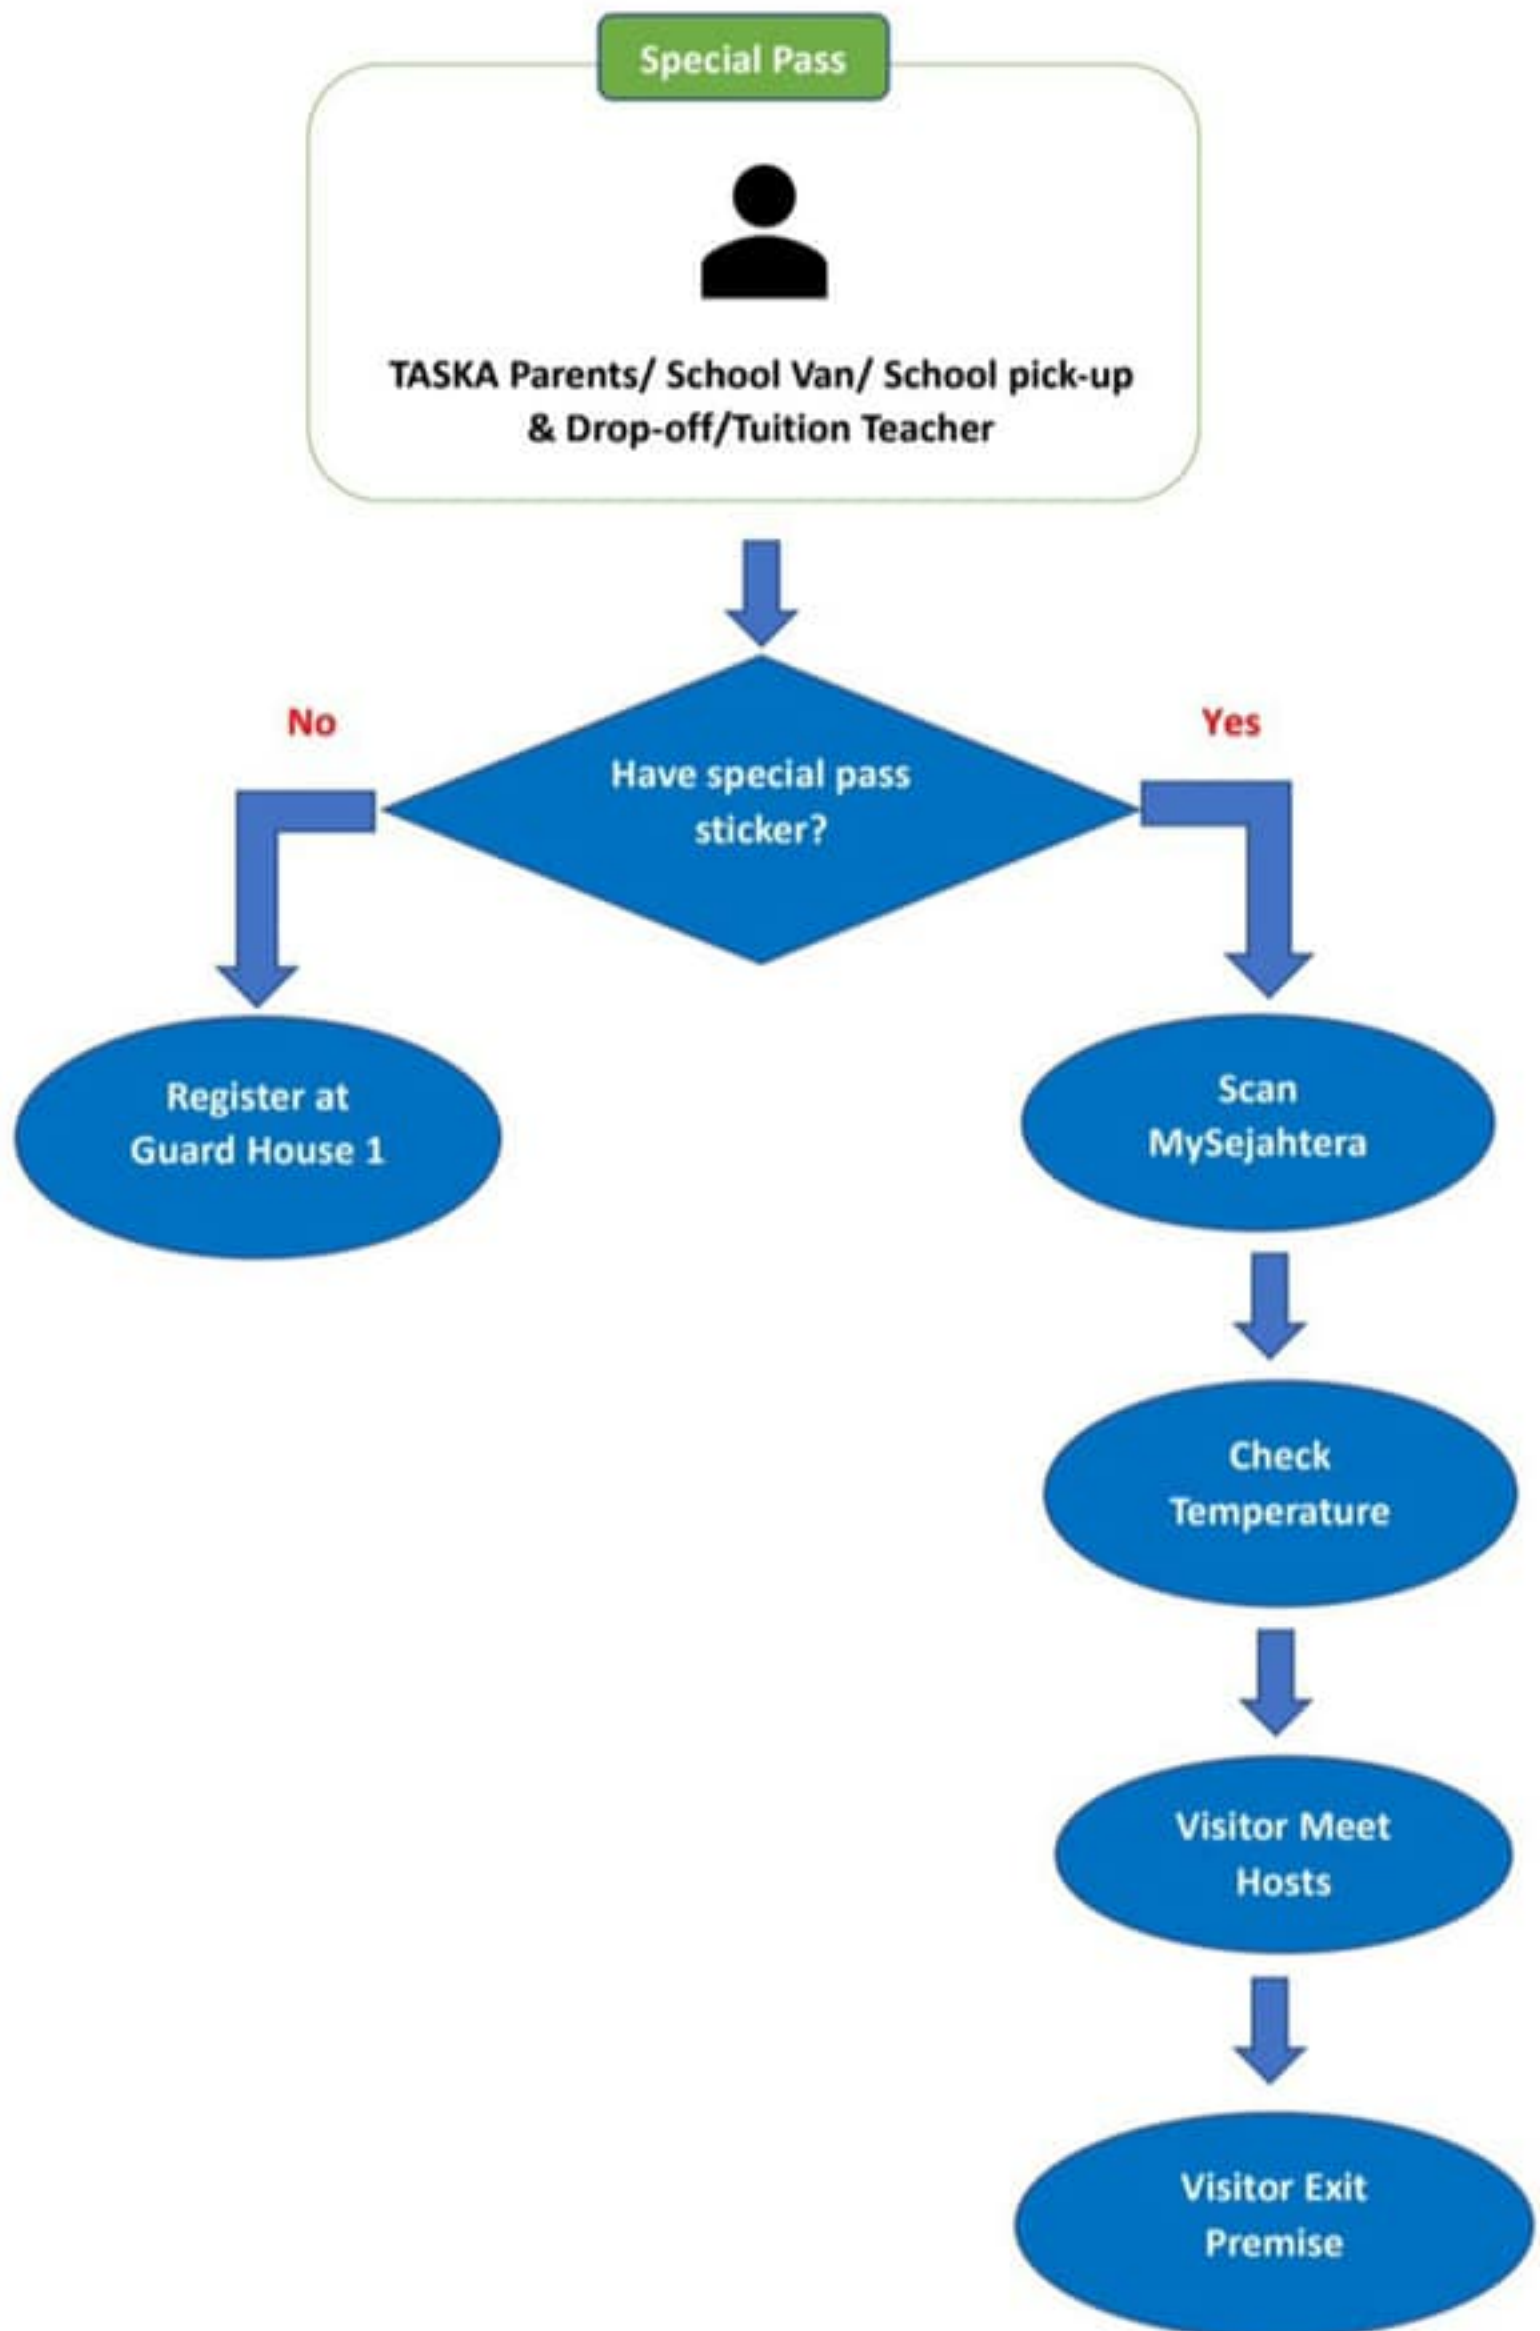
Special Pass

TASKA Parents/ School Van/ School pick-up & Drop-off/Tuition Teacher

No

Have special pass sticker?

Yes

Register at Guard House 1

Scan MySejahtera

Check Temperature

Visitor Meet Hosts

Visitor Exit Premise